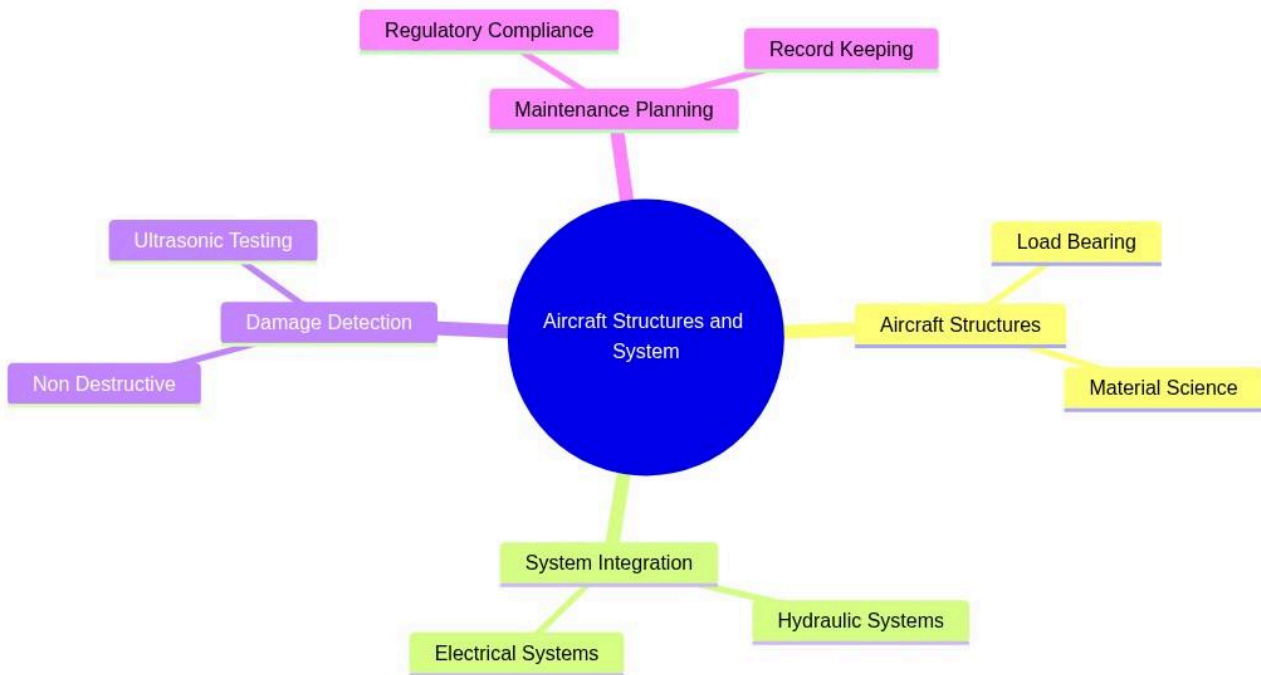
Regulatory Compliance

Record Keeping

Maintenance Planning

Ultrasonic Testing

Damage Detection

Non Destructive

Aircraft Structures and System

Load Bearing

Aircraft Structures

Material Science

System Integration

Hydraulic Systems

Electrical Systems